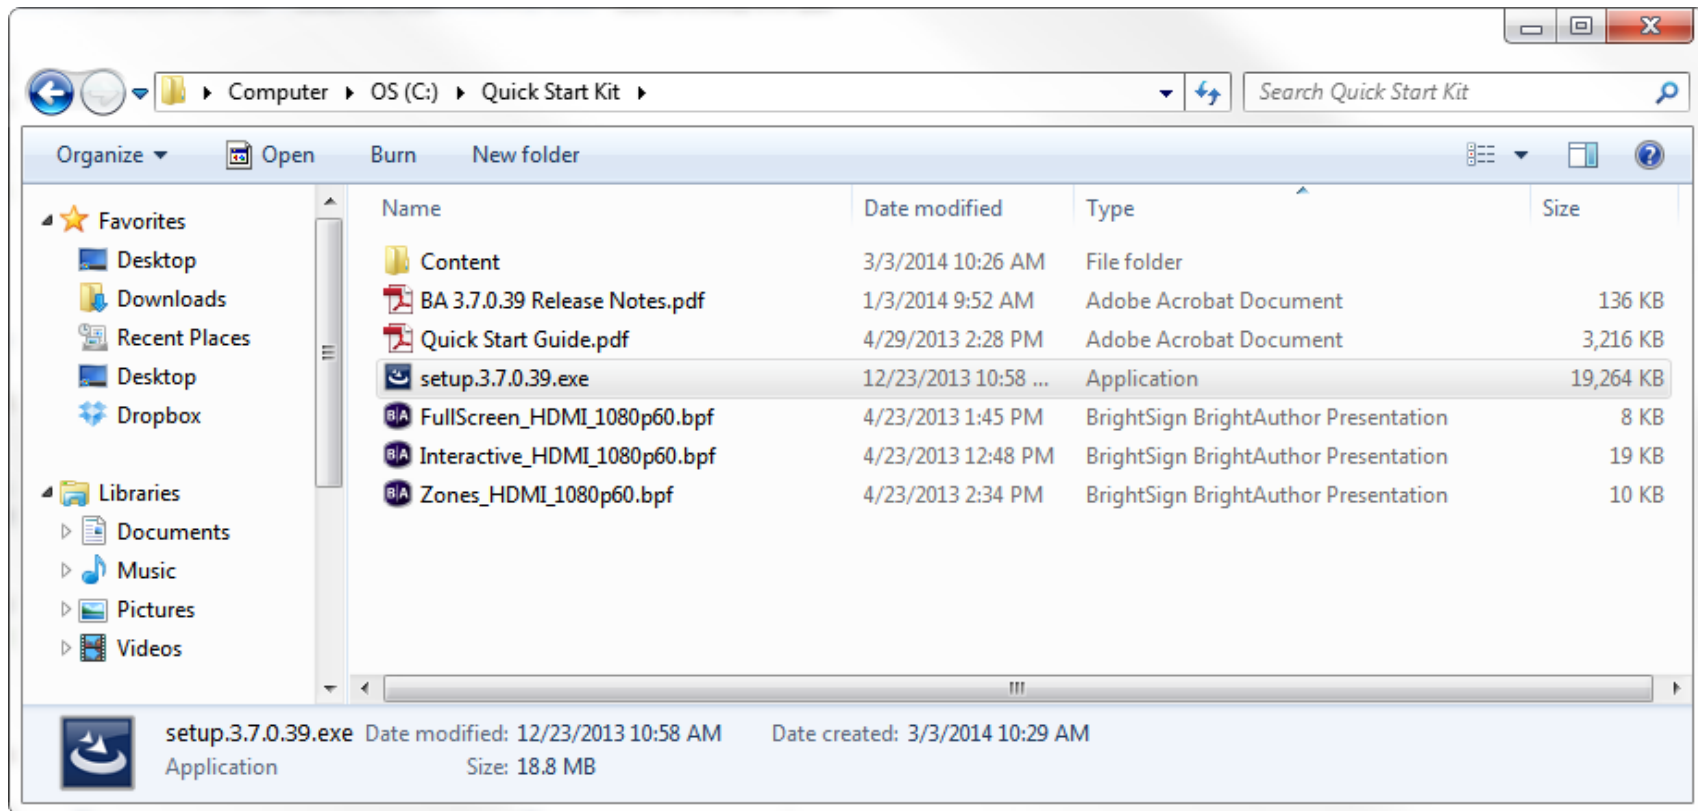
Computer ▸ OS (C:) ▸ Quick Start Kit ▸

Search Quick Start Kit

Organize ▾ Open Burn New folder

Favorites
Desktop
Downloads
Recent Places
Desktop
Dropbox

Libraries
Documents
Music
Pictures
Videos

| Name | Date modified | Type | Size |
|---|---|---|---|
| Content | 3/3/2014 10:26 AM | File folder | |
| BA 3.7.0.39 Release Notes.pdf | 1/3/2014 9:52 AM | Adobe Acrobat Document | 136 KB |
| Quick Start Guide.pdf | 4/29/2013 2:28 PM | Adobe Acrobat Document | 3,216 KB |
| setup.3.7.0.39.exe | 12/23/2013 10:58 ... | Application | 19,264 KB |
| FullScreen_HDMI_1080p60.bpf | 4/23/2013 1:45 PM | BrightSign BrightAuthor Presentation | 8 KB |
| Interactive_HDMI_1080p60.bpf | 4/23/2013 12:48 PM | BrightSign BrightAuthor Presentation | 19 KB |
| Zones_HDMI_1080p60.bpf | 4/23/2013 2:34 PM | BrightSign BrightAuthor Presentation | 10 KB |

setup.3.7.0.39.exe Date modified: 12/23/2013 10:58 AM Date created: 3/3/2014 10:29 AM
Application Size: 18.8 MB